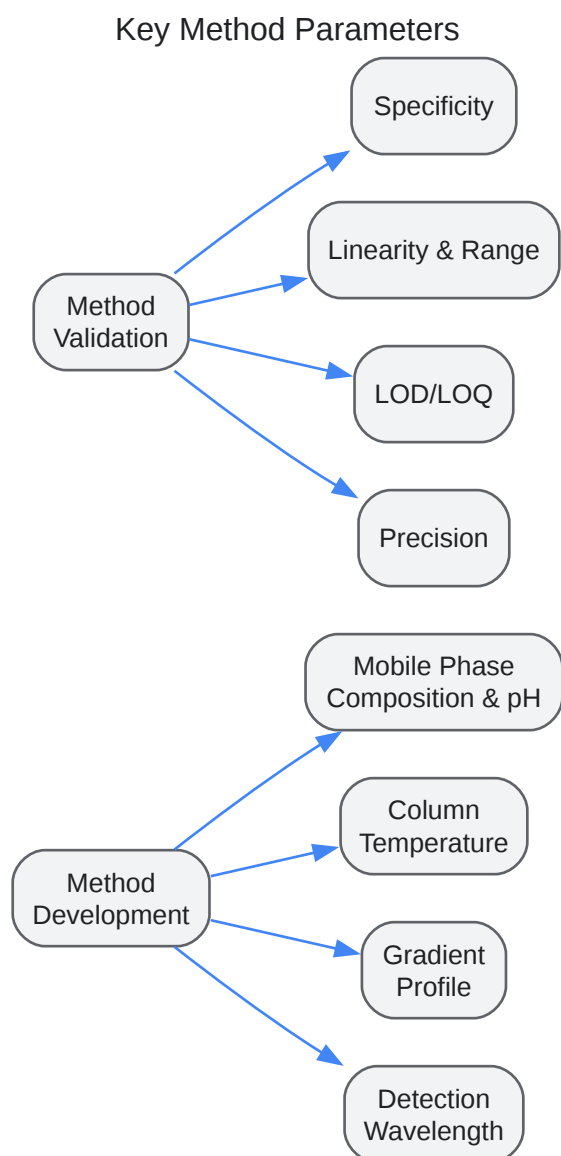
Key Method Parameters

Method Validation

Specificity

Linearity & Range

LOD/LOQ

Precision

Method Development

Mobile Phase Composition & pH

Column Temperature

Gradient Profile

Detection Wavelength